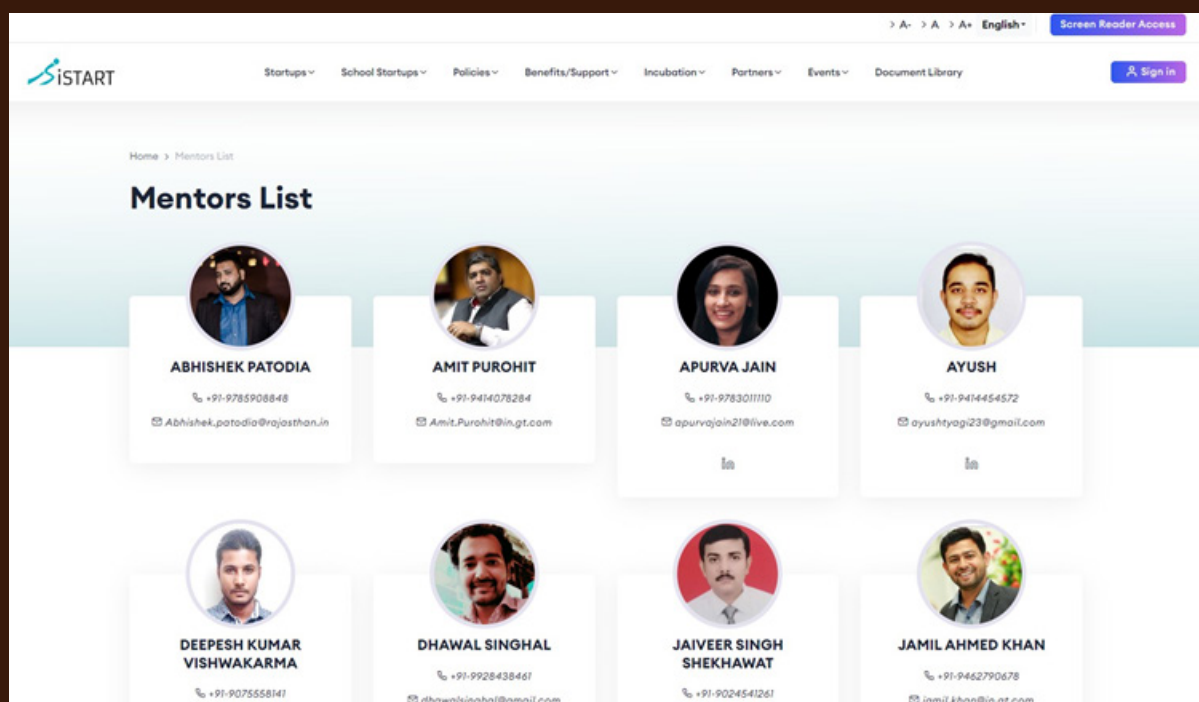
> A- > A > A+ English

Screen Reader Access

iSTART

Startups School Startups Policies Benefits/Support Incubation Partners Events Document Library

Sign in

Home > Mentors List

Mentors List

ABHISHEK PATODIA

+91-9785908848

Abhishek.patodia@rajasthan.in

AMIT PUROHIT

+91-9414078284

Amit.Purohit@in.gt.com

APURVA JAIN

+91-9783011110

apurvajain21@live.com

in

AYUSH

+91-9414454572

ayushtyagi23@gmail.com

in

DEEPESH KUMAR VISHWAKARMA

+91-9075558141

DHAWAL SINGHAL

+91-9928438461

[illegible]

JAIVEER SINGH SHEKHAWAT

+91-9024541261

JAMIL AHMED KHAN

+91-9462790678

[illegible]